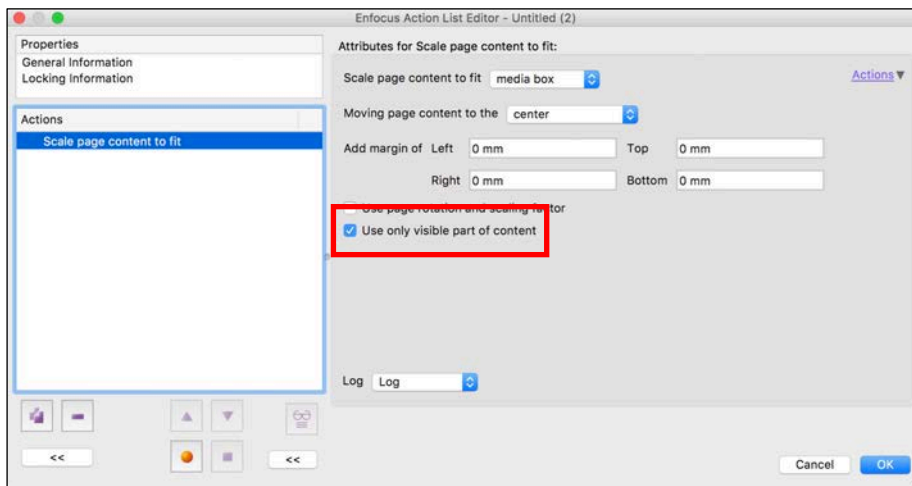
Enfocus Action List Editor - Untitled (2)

Properties
General Information
Locking Information

Actions
Scale page content to fit

<<

<<

Attributes for Scale page content to fit:

Scale page content to fit media box

Actions▼

Moving page content to the center

Add margin of Left 0 mm Top 0 mm

Right 0 mm Bottom 0 mm

Use page rotation and scaling factor

Use only visible part of content

Log Log

Cancel OK